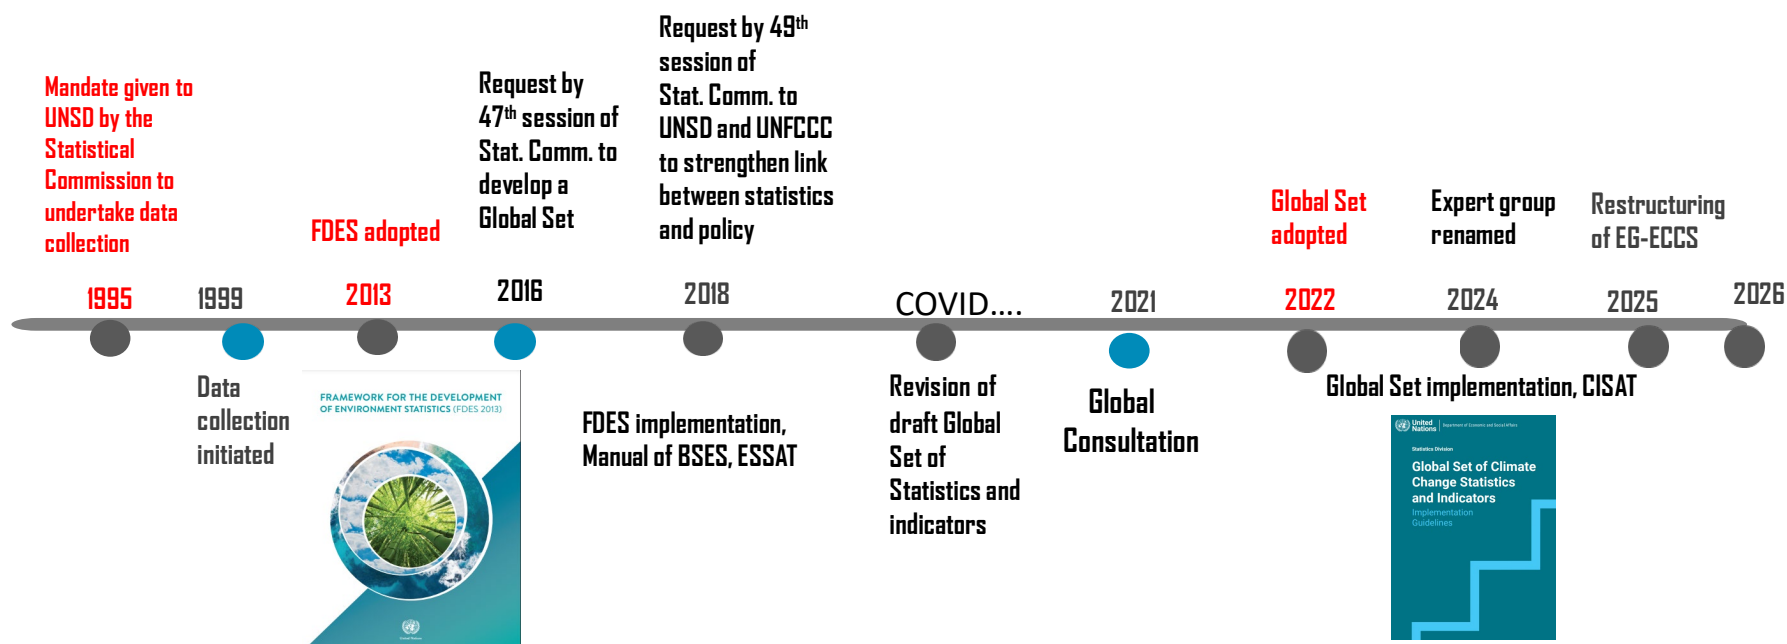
Mandate given to UNSD by the Statistical Commission to undertake data collection

FDES adopted

Request by $47^{th}$ session of Stat. Comm. to develop a Global Set

Request by $49^{th}$ session of Stat. Comm. to UNSD and UNFCCC to strengthen link between statistics and policy

Global Set adopted

Expert group renamed

Restructuring of EG-ECCS

1995 1999 2013 2016 2018 COVID.... 2021 2022 2024 2025 2026

Data collection initiated

FRAMEWORK FOR THE DEVELOPMENT OF ENVIRONMENT STATISTICS (FDES 2013)

FDES implementation, Manual of BSES, ESSAT

Revision of draft Global Set of Statistics and indicators

Global Consultation

Global Set implementation, CISAT

United Nations | Department of Economic and Social Affairs

Statistics Division

Global Set of Climate Change Statistics and Indicators

Implementation Guidelines